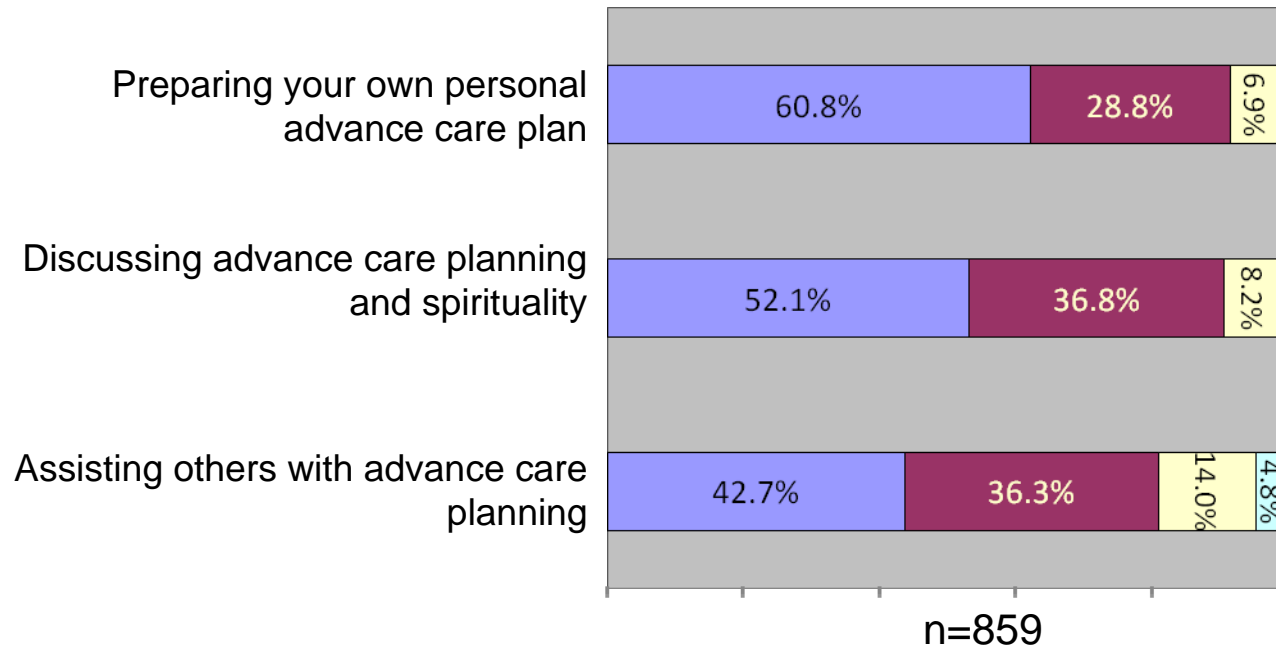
Preparing your own personal advance care plan

60.8%

28.8%

6.9%

Discussing advance care planning and spirituality

52.1%

36.8%

8.2%

Assisting others with advance care planning

42.7%

36.3%

14.0%

4.8%

n=859